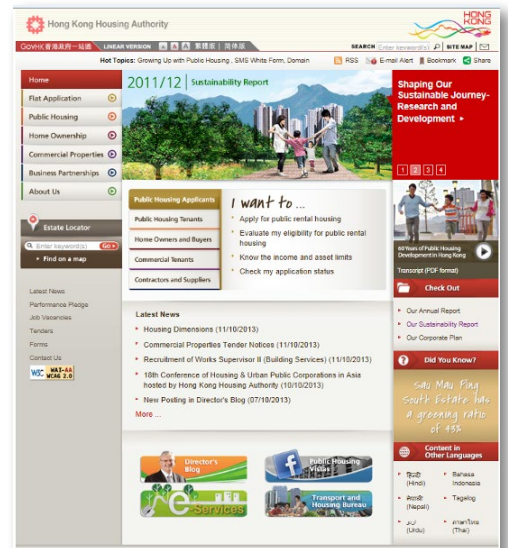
Hong Kong Housing Authority

HONG KONG

GovHK 香港政府一站通 LINEAR VERSION A A A 繁體版 | 简体版

SEARCH Enter keyword(s) SITE MAP

Hot Topics: Growing Up with Public Housing , SMS White Form, Domain

RSS E-mail Alert Bookmark Share

Home

Flat Application

Public Housing

Home Ownership

Commercial Properties

Business Partnerships

About Us

2011/12 Sustainability Report

Shaping Our Sustainable Journey- Research and Development

1 2 3 4

Estate Locator

Enter keyword(s) Go

Find on a map

Public Housing Applicants

Public Housing Tenants

Home Owners and Buyers

Commercial Tenants

Contractors and Suppliers

I want to ...

Apply for public rental housing

Evaluate my eligibility for public rental housing

Know the income and asset limits

Check my application status

60 Years of Public Housing Development in Hong Kong

Transcript (PDF format)

Check Out

Our Annual Report

Our Sustainability Report

Our Corporate Plan

Latest News

Performance Pledge

Job Vacancies

Tenders

Forms

Contact Us

W3C WAI-AA WCAG 2.0

Latest News

Housing Dimensions (11/10/2013)

Commercial Properties Tender Notices (11/10/2013)

Recruitment of Works Supervisor II (Building Services) (11/10/2013)

18th Conference of Housing & Urban Public Corporations in Asia hosted by Hong Kong Housing Authority (10/10/2013)

New Posting in Director's Blog (07/10/2013)

More ...

Did You Know?

Sau Mau Ping South Estate has a greening ratio of 43%

Director's Blog

Public Housing Videos

e-Services

Transport and Housing Bureau

Content in Other Languages

हिन्दी (Hindi)

Bahasa Indonesia

नेपाली (Nepali)

Tagalog

اردو (Urdu)

ภาษาไทย (Thai)